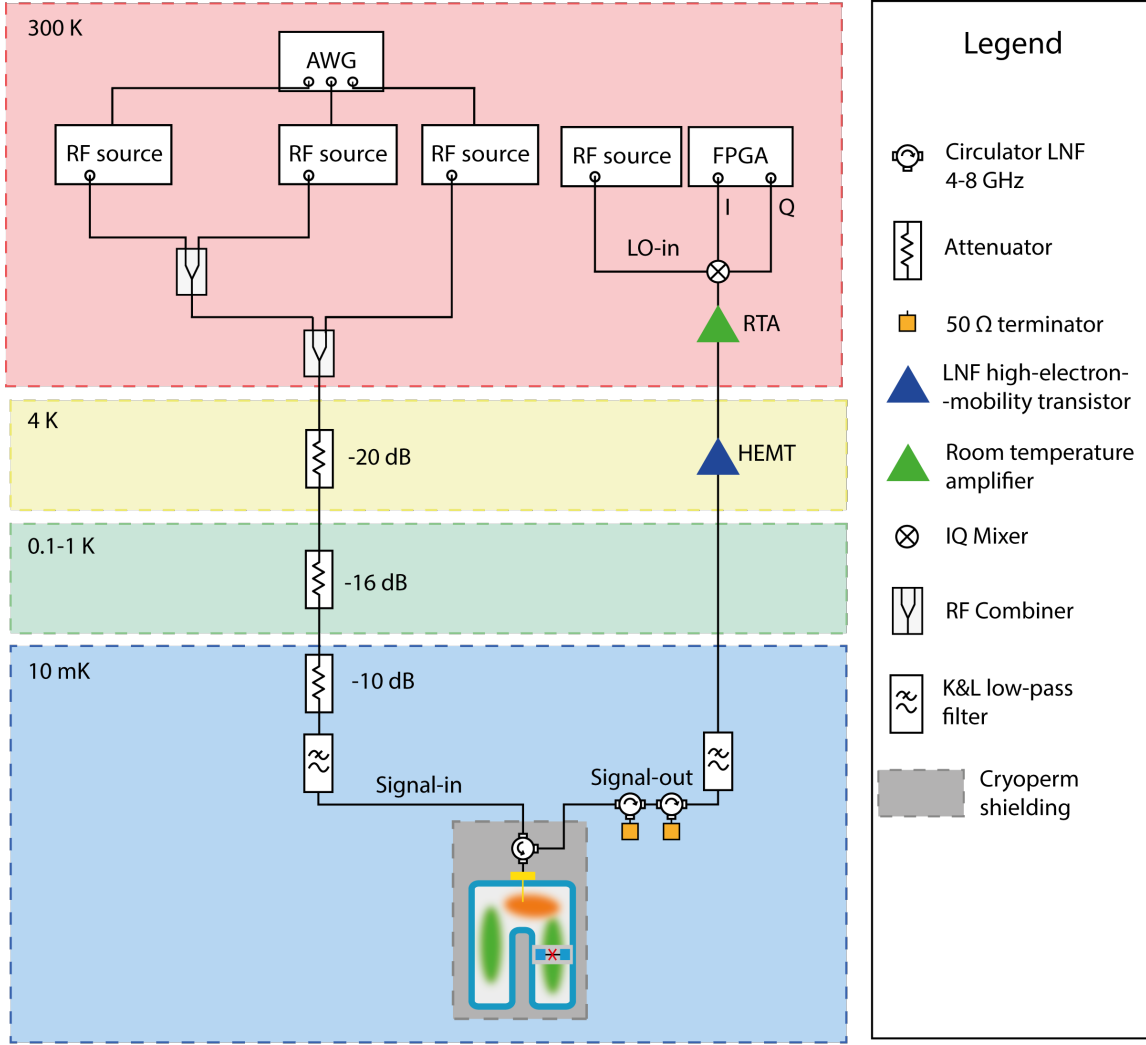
300 K

AWG

RF source

RF source

RF source

RF source

FPGA

I

Q

LO-in

RTA

4 K

-20 dB

HEMT

0.1-1 K

-16 dB

10 mK

-10 dB

Signal-in

Signal-out

Legend

Circulator LNF 4-8 GHz

Attenuator

50 Ω terminator

LNF high-electron-mobility transistor

Room temperature amplifier

IQ Mixer

RF Combiner

K&L low-pass filter

Cryoperm shielding